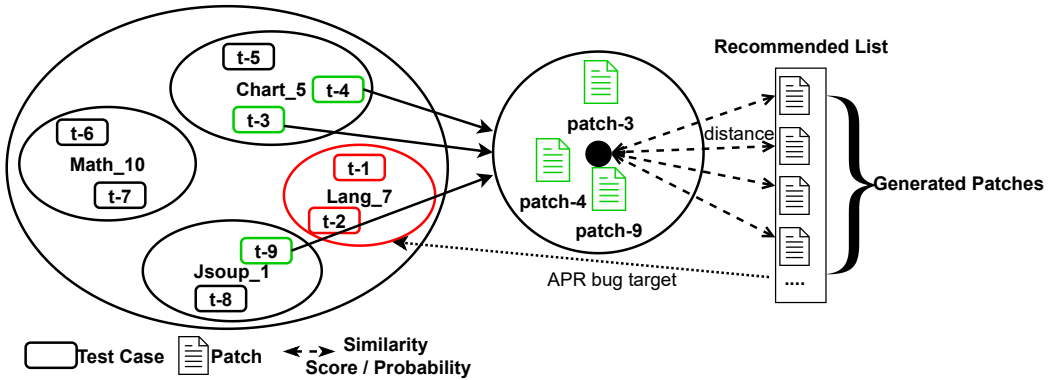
Recommended List

t-5
Chart_5 t-4
t-3

t-6
Math_10
t-7

t-1
Lang_7
t-2

t-9
Jsoup_1
t-8

patch-3
patch-4
patch-9

distance

Generated Patches

....

APR bug target

Test Case Patch Similarity Score / Probability